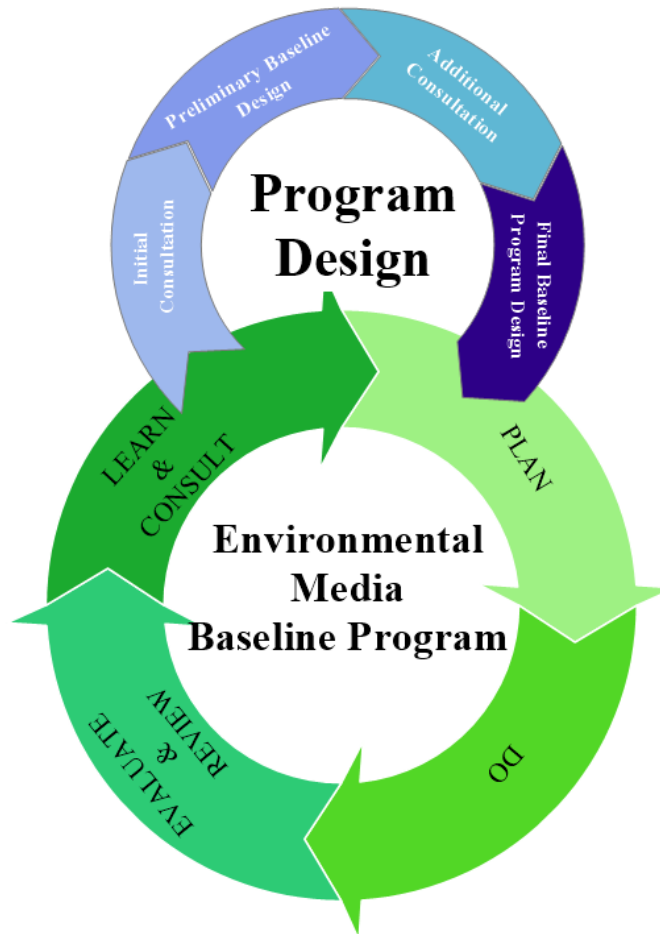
Preliminary Baseline Design

Additional Consultation

Initial Consultation

Program Design

Final Baseline Program Design

LEARN & CONSULT

PLAN

Environmental Media Baseline Program

EVALUATE & REVIEW

DO